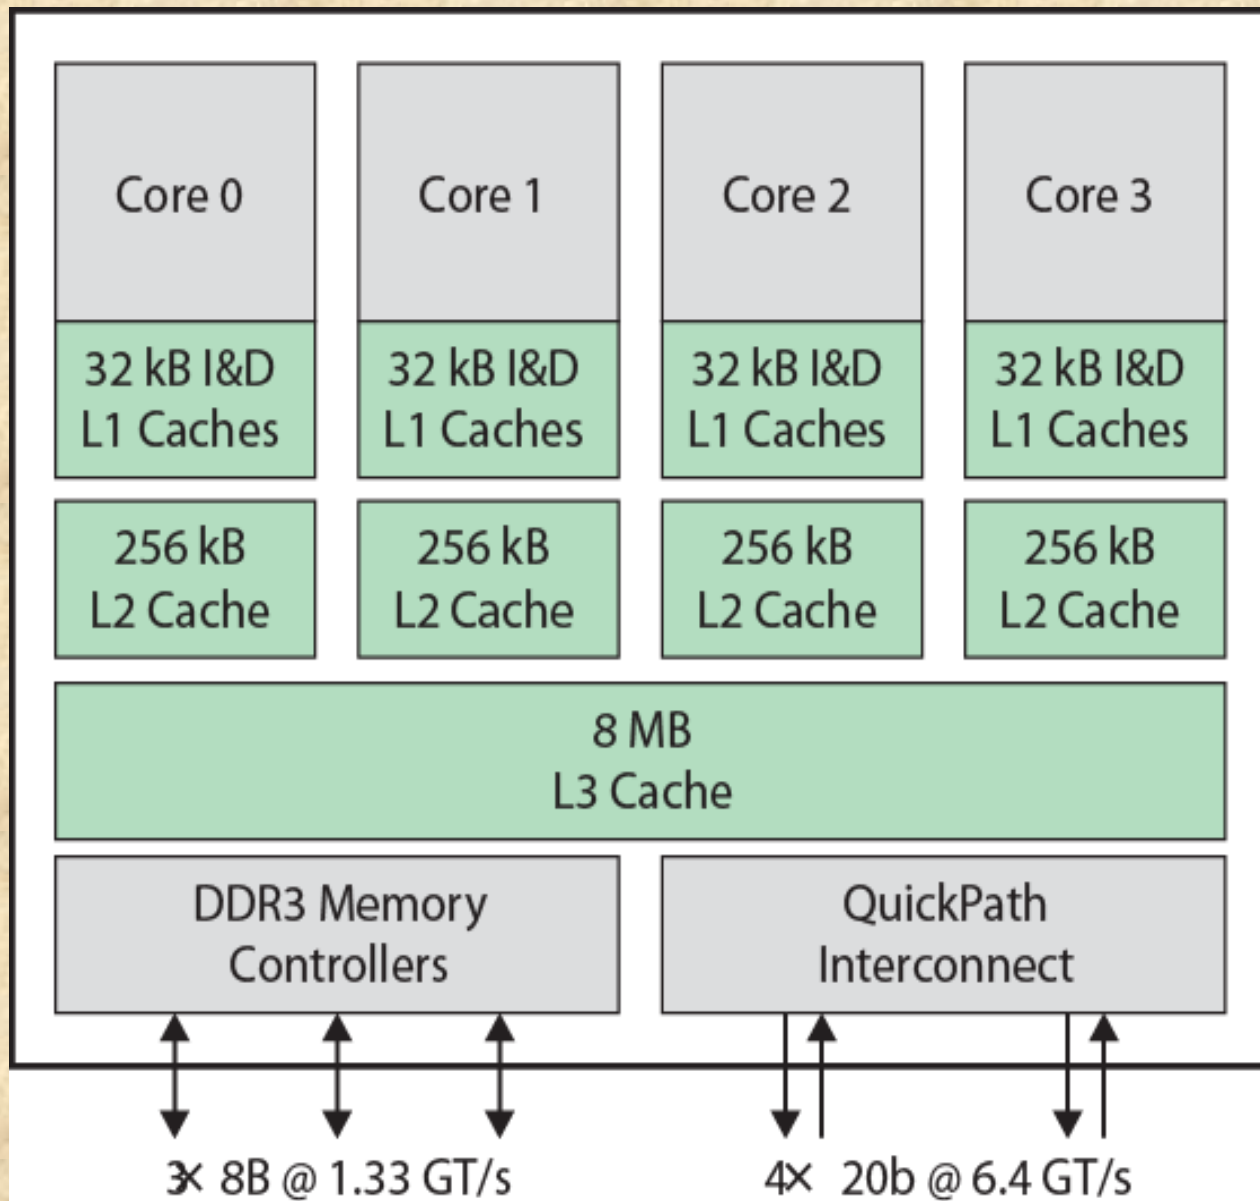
Core 0

Core 1

Core 2

Core 3

32 kB I&D L1 Caches

32 kB I&D L1 Caches

32 kB I&D L1 Caches

32 kB I&D L1 Caches

256 kB L2 Cache

256 kB L2 Cache

256 kB L2 Cache

256 kB L2 Cache

8 MB L3 Cache

DDR3 Memory Controllers

QuickPath Interconnect

3× 8B @ 1.33 GT/s

4× 20b @ 6.4 GT/s